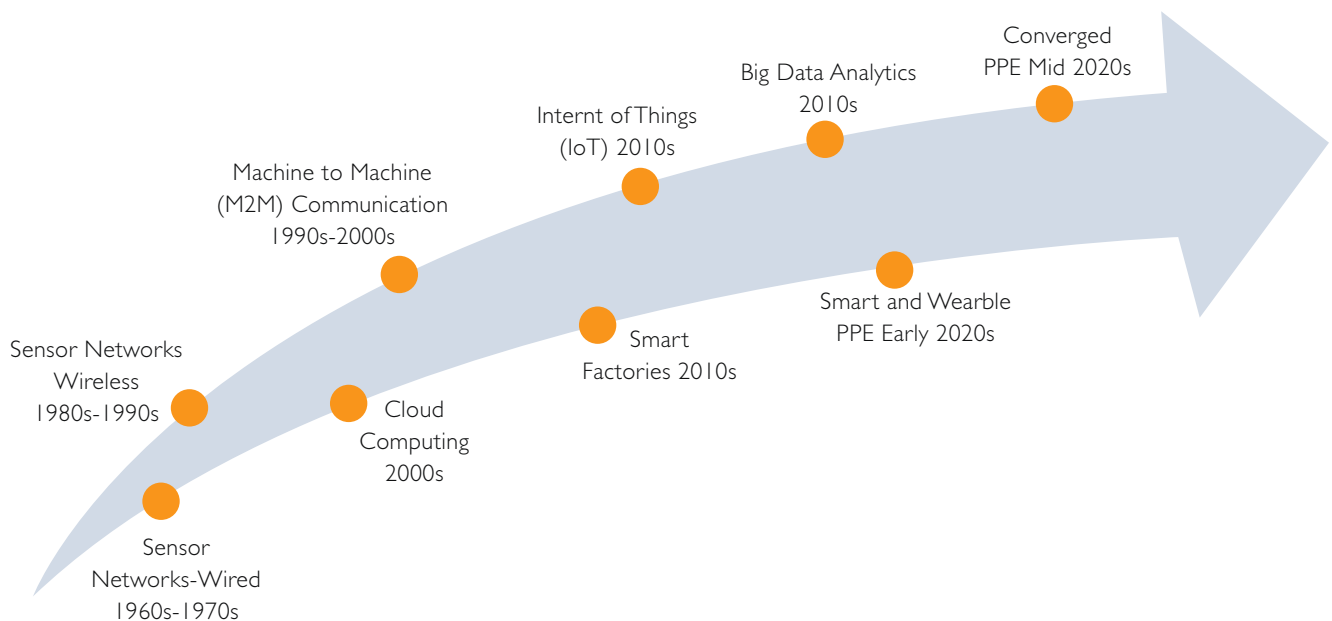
Sensor Networks-Wired 1960s-1970s

Sensor Networks Wireless 1980s-1990s

Cloud Computing 2000s

Machine to Machine (M2M) Communication 1990s-2000s

Smart Factories 2010s

Internt of Things (IoT) 2010s

Big Data Analytics 2010s

Smart and Wearble PPE Early 2020s

Converged PPE Mid 2020s